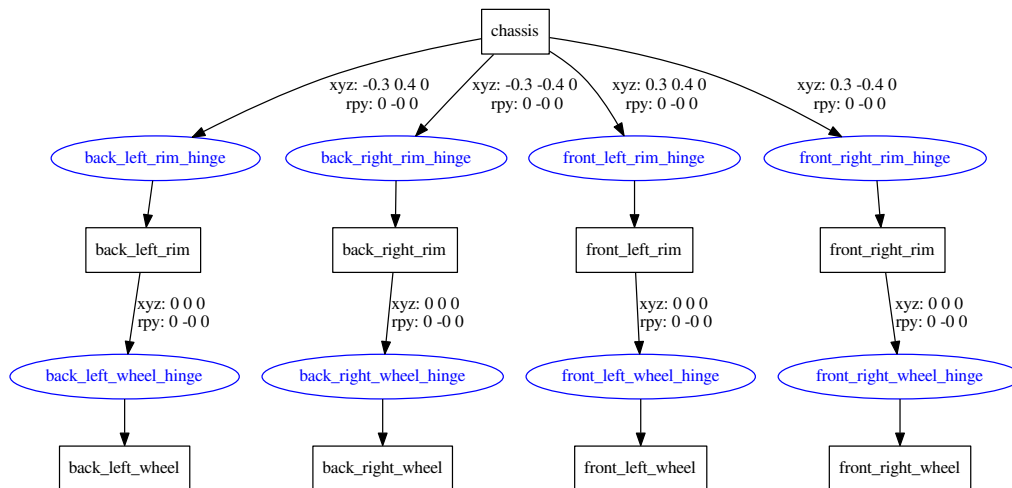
chassis

xyz: -0.3 0.4 0
rpy: 0 -0 0

xyz: -0.3 -0.4 0
rpy: 0 -0 0

xyz: 0.3 0.4 0
rpy: 0 -0 0

xyz: 0.3 -0.4 0
rpy: 0 -0 0

back_left_rim_hinge

back_right_rim_hinge

front_left_rim_hinge

front_right_rim_hinge

back_left_rim

back_right_rim

front_left_rim

front_right_rim

xyz: 0 0 0
rpy: 0 -0 0

xyz: 0 0 0
rpy: 0 -0 0

xyz: 0 0 0
rpy: 0 -0 0

xyz: 0 0 0
rpy: 0 -0 0

back_left_wheel_hinge

back_right_wheel_hinge

front_left_wheel_hinge

front_right_wheel_hinge

back_left_wheel

back_right_wheel

front_left_wheel

front_right_wheel